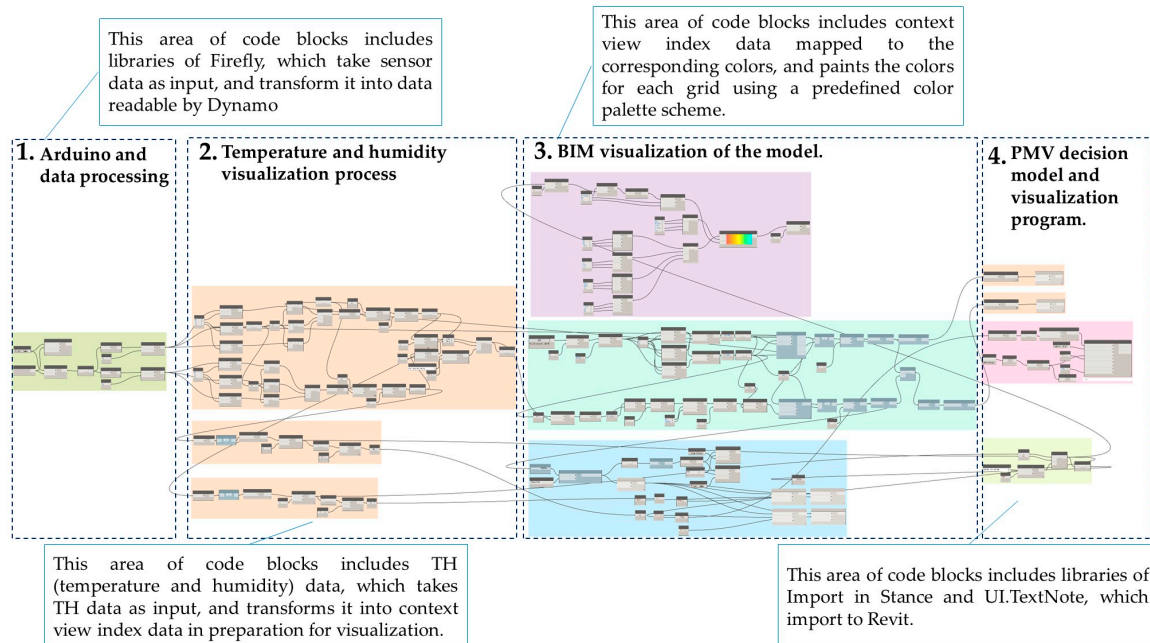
This area of code blocks includes libraries of Firefly, which take sensor data as input, and transform it into data readable by Dynamo

This area of code blocks includes context view index data mapped to the corresponding colors, and paints the colors for each grid using a predefined color palette scheme.

1. Arduino and data processing

2. Temperature and humidity visualization process

3. BIM visualization of the model.

4. PMV decision model and visualization program.

This area of code blocks includes TH (temperature and humidity) data, which takes TH data as input, and transforms it into context view index data in preparation for visualization.

This area of code blocks includes libraries of Import in Stance and UI.TextNote, which import to Revit.